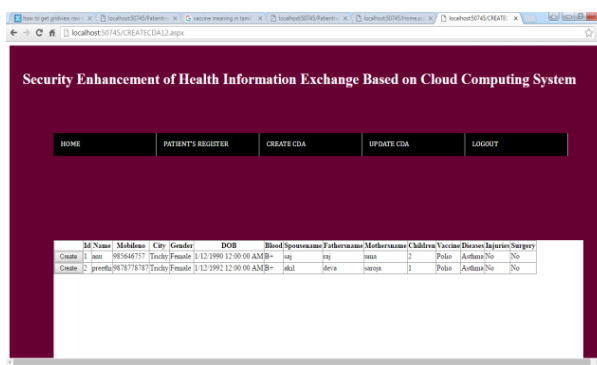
how to get gridview row... × localhost:50745/Patient... × vaccine meaning in tamil × localhost:50745/Patient... × localhost:50745/Home.a... × localhost:50745/CREATE ×

localhost:50745/CREATECDA12.aspx

Security Enhancement of Health Information Exchange Based on Cloud Computing System

HOME PATIENT'S REGISTER CREATE CDA UPDATE CDA LOGOUT

| | Id | Name | Mobileno | City | Gender | DOB | Blood | Spousename | Fathersname | Mothersname | Children | Vaccine | Diseases | Injuries | Surgery |
|---|---|---|---|---|---|---|---|---|---|---|---|---|---|---|---|
| Create | 1 | anu | 985646757 | Trichy | Female | 1/12/1990 12:00:00 AM | B+ | raj | raj | uma | 2 | Polio | Asthma | No | No |
| Create | 2 | preethi | 9878778787 | Trichy | Female | 1/12/1992 12:00:00 AM | B+ | akil | deva | saroja | 1 | Polio | Asthma | No | No |